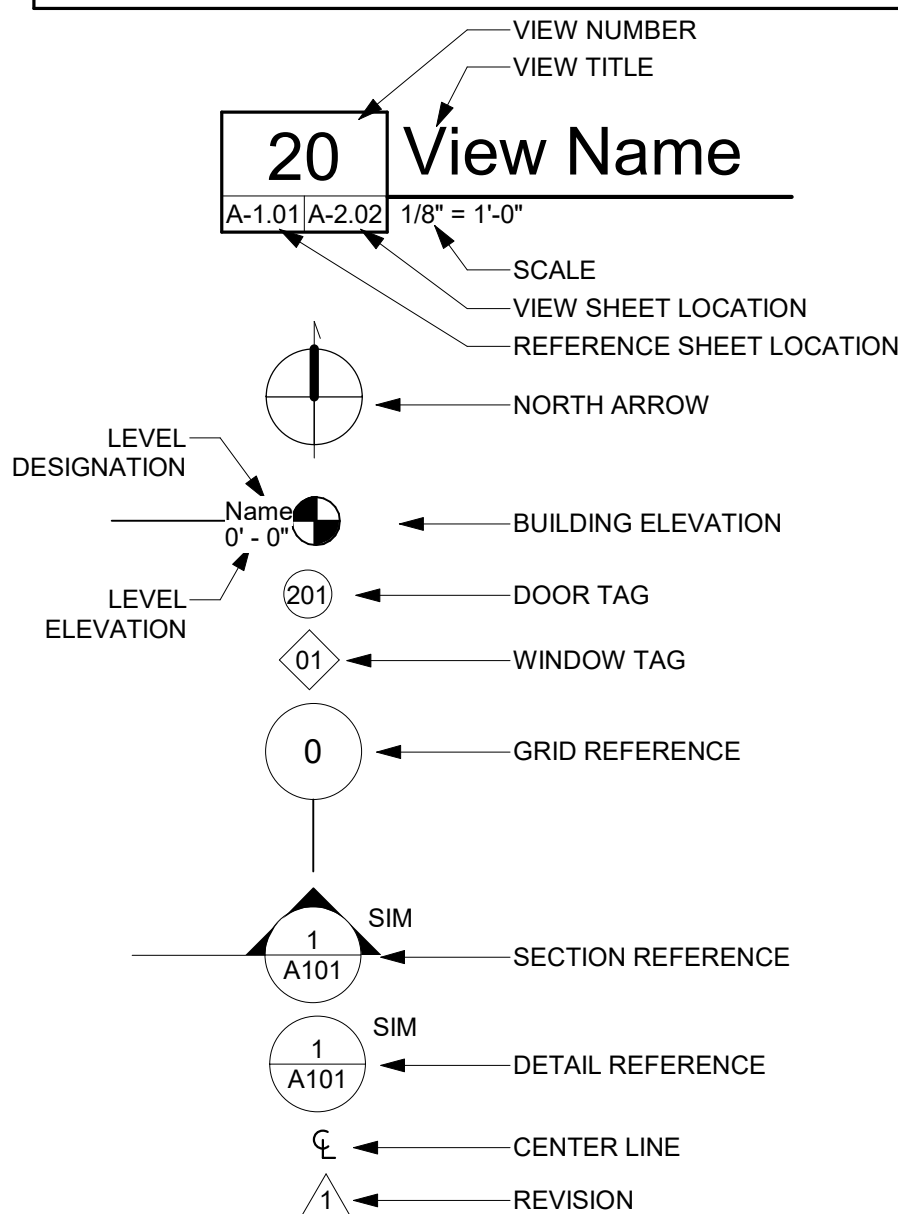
VIEW NUMBER
VIEW TITLE
20
View Name
A-1.01 A-2.02 1/8" = 1'-0"
SCALE
VIEW SHEET LOCATION
REFERENCE SHEET LOCATION
NORTH ARROW
LEVEL DESIGNATION
Name
0' - 0"
BUILDING ELEVATION
LEVEL ELEVATION
201
DOOR TAG
01
WINDOW TAG
0
GRID REFERENCE
SIM
1
A101
SECTION REFERENCE
SIM
1
A101
DETAIL REFERENCE
℄
CENTER LINE
1
REVISION